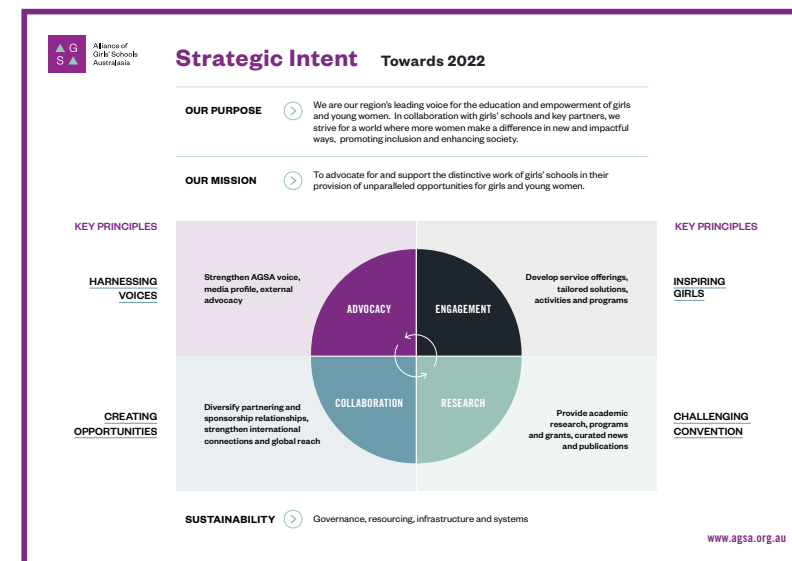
A G S A Alliance of Girls' Schools Australasia

Strategic Intent Towards 2022

OUR PURPOSE We are our region's leading voice for the education and empowerment of girls and young women. In collaboration with girls' schools and key partners, we strive for a world where more women make a difference in new and impactful ways, promoting inclusion and enhancing society.

OUR MISSION To advocate for and support the distinctive work of girls' schools in their provision of unparalleled opportunities for girls and young women.

KEY PRINCIPLES

KEY PRINCIPLES

HARNESSING VOICES

Strengthen AGSA voice, media profile, external advocacy

ADVOCACY

ENGAGEMENT

Develop service offerings, tailored solutions, activities and programs

INSPIRING GIRLS

CREATING OPPORTUNITIES

Diversify partnering and sponsorship relationships, strengthen international connections and global reach

COLLABORATION

RESEARCH

Provide academic research, programs and grants, curated news and publications

CHALLENGING CONVENTION

SUSTAINABILITY Governance, resourcing, infrastructure and systems

www.agsa.org.au